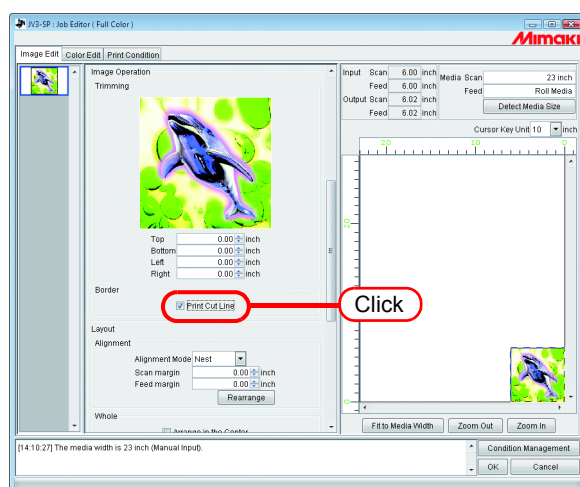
JV3-SP : Job Editor ( Full Color )

Mimaki

Image Edit | Color Edit | Print Condition

Image Operation

Trimming

Top 0.00 inch
Bottom 0.00 inch
Left 0.00 inch
Right 0.00 inch

Border

Print Cut Line

Click

Layout

Alignment

Alignment Mode Nest

Scan margin 0.00 inch
Feed margin 0.00 inch

Rearrange

Whole

Arrange in the Center

| Input | Scan | 6.00 | inch |
|---|---|---|---|
| | Feed | 6.00 | inch |
| Output | Scan | 6.02 | inch |
| | Feed | 6.02 | inch |

Media Scan 23 inch
Feed Roll Media

Detect Media Size

Cursor Key Unit 10 inch

20 10 0

20

0

Fit to Media Width | Zoom Out | Zoom In

[14:10:27] The media width is 23 inch (Manual Input).

Condition Management

OK | Cancel